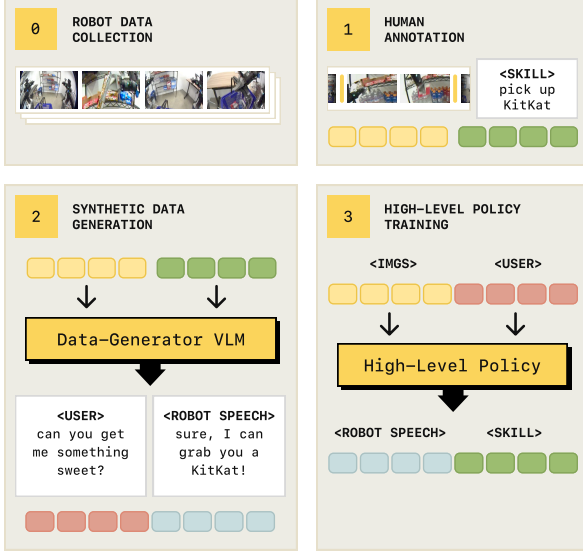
0 ROBOT DATA COLLECTION

1 HUMAN ANNOTATION

<SKILL> pick up KitKat

2 SYNTHETIC DATA GENERATION

Data-Generator VLM

<USER> can you get me something sweet?

<ROBOT SPEECH> sure, I can grab you a KitKat!

3 HIGH-LEVEL POLICY TRAINING

<IMGS>

<USER>

High-Level Policy

<ROBOT SPEECH>

<SKILL>